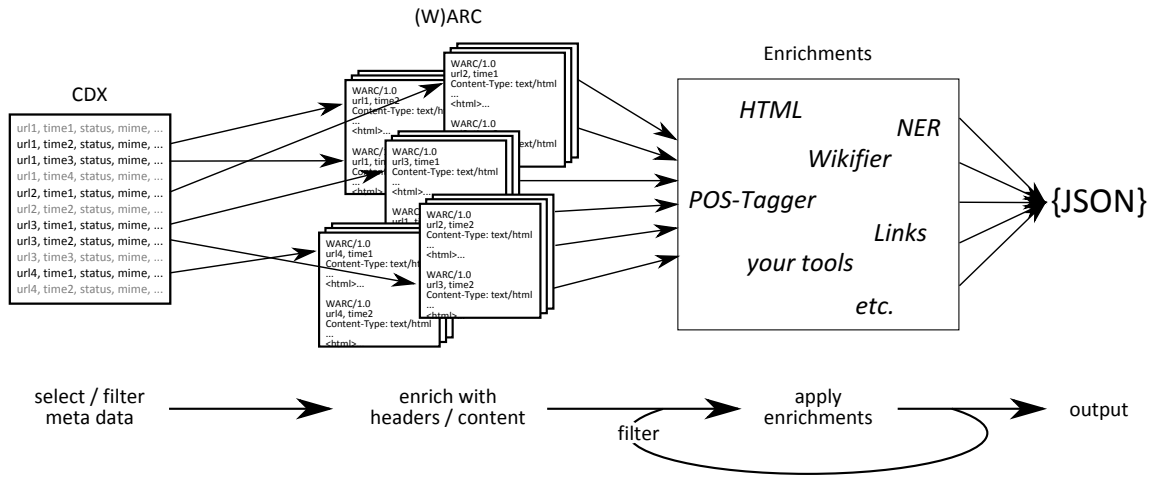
(W)ARC

Enrichments

CDX

url1, time1, status, mime, ...
url1, time2, status, mime, ...
url1, time3, status, mime, ...
url1, time4, status, mime, ...
url2, time1, status, mime, ...
url2, time2, status, mime, ...
url3, time1, status, mime, ...
url3, time2, status, mime, ...
url3, time3, status, mime, ...
url4, time1, status, mime, ...
url4, time2, status, mime, ...

WARC/1.0
url2, time1
Content-Type: text/html
...
<html>...

WARC/1.0
url1, time2
Content-Type: text/html
...
<html>...

WARC/1.0
url1, time3
Conte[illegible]
...
<htm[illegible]

WARC/1.0
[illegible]
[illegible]ext/html

WARC/1.0
url3, time1
Content-Type: text/html
...
<html>...

WARC/1.0
url1, ti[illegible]

WARC/1.0
url2, time2
Content-Type: text/html
...
<html>...

WARC/1.0
url3, time2
Content-Type: text/html
...
<html>...

WARC/1.0
url4, time1
Content-Type: text/html
...
<html>...

WARC/1.0
url4, time2
Content-Type: text/html
...
<html>...

HTML
NER
Wikifier
POS-Tagger
Links
your tools
etc.

{JSON}

select / filter meta data

enrich with headers / content

apply enrichments

output

filter